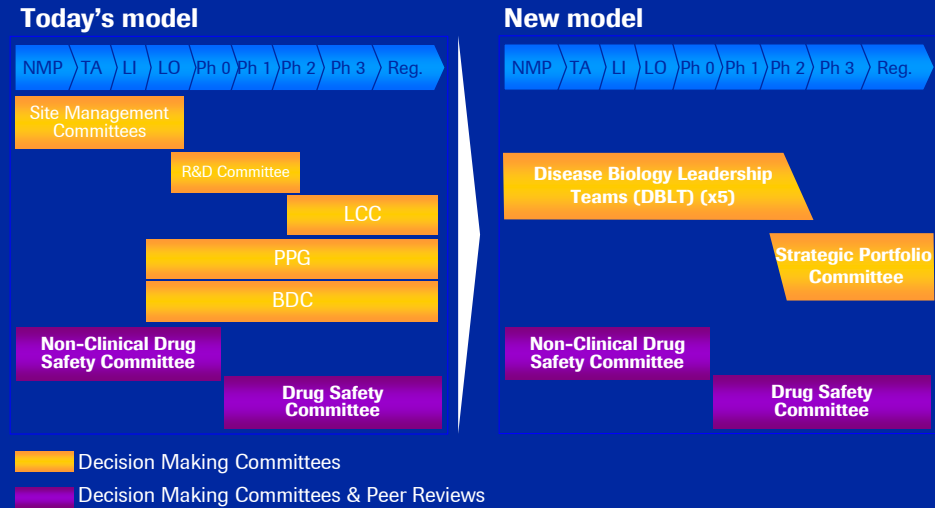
Today's model

NMP TA LI LO Ph 0 Ph 1 Ph 2 Ph 3 Reg.

Site Management Committees

R&D Committee

LCC

PPG

BDC

Non-Clinical Drug Safety Committee

Drug Safety Committee

New model

NMP TA LI LO Ph 0 Ph 1 Ph 2 Ph 3 Reg.

Disease Biology Leadership Teams (DBLT) (x5)

Strategic Portfolio Committee

Non-Clinical Drug Safety Committee

Drug Safety Committee

Decision Making Committees

Decision Making Committees & Peer Reviews